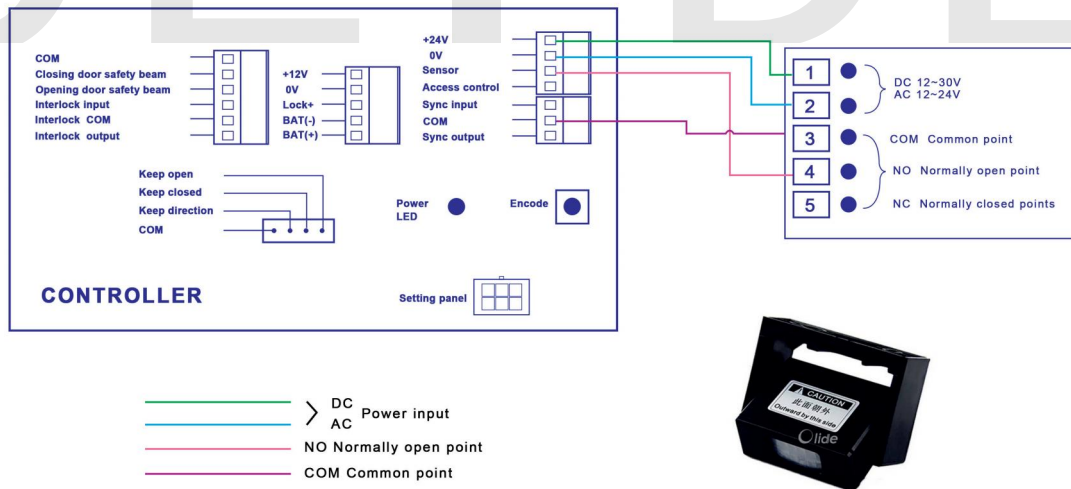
COM
Closing door safety beam
Opening door safety beam
Interlock input
Interlock COM
Interlock output

+12V
0V
Lock+
BAT(-)
BAT(+)

+24V
0V
Sensor
Access control
Sync input
COM
Sync output

1
2
3
4
5

DC 12~30V
AC 12~24V
COM Common point
NO Normally open point
NC Normally closed points

Keep open
Keep closed
Keep direction
COM

Power LED

Encode

CONTROLLER

Setting panel

DC
AC
Power input
NO Normally open point
COM Common point

CAUTION
此面朝外
Outward by this side
Olide